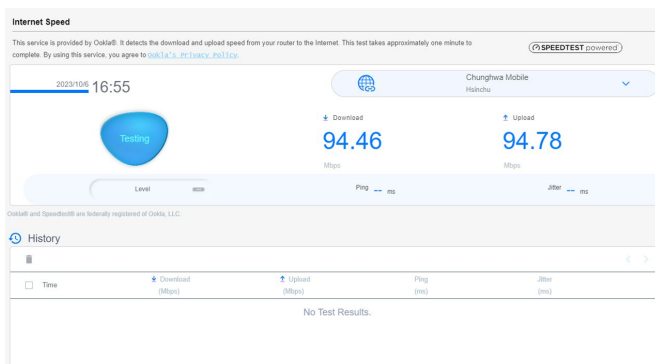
Internet Speed

This service is provided by Ookla®. It detects the download and upload speed from your router to the Internet. This test takes approximately one minute to complete. By using this service, you agree to Ookla's Privacy Policy.

SPEEDTEST powered

2023/10/6 16:55

Chunghwa Mobile
Hsinchu

Testing

Download
94.46
Mbps

Upload
94.78
Mbps

Level

Ping -- ms

Jitter -- ms

Ookla® and Speedtest® are federally registered of Ookla, LLC.

History

| | Time | Download (Mbps) | Upload (Mbps) | Ping (ms) | Jitter (ms) |
|---|---|---|---|---|---|

No Test Results.